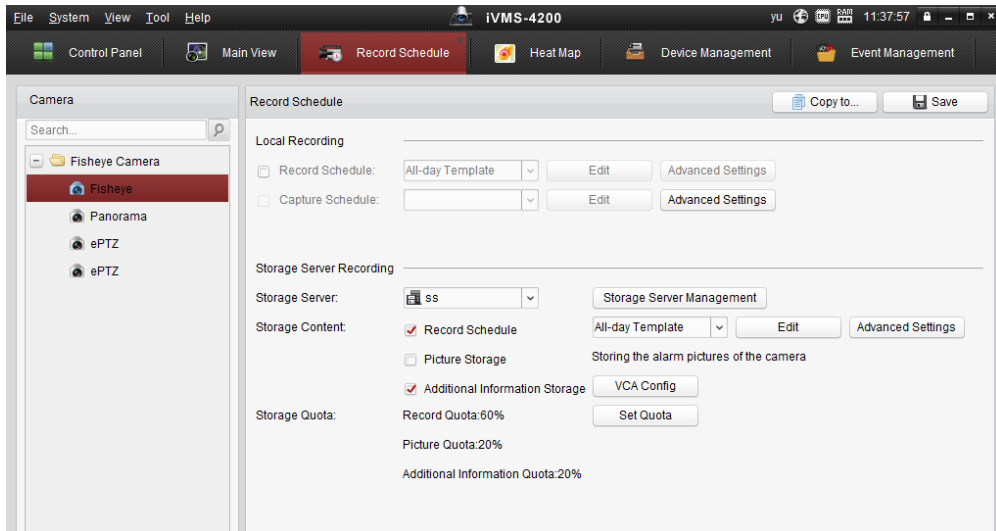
File System View Tool Help
iVMS-4200
yu CPU RAM 11:37:57

Control Panel
Main View
Record Schedule
Heat Map
Device Management
Event Management

Camera
Search...
Fisheye Camera
Fisheye
Panorama
ePTZ
ePTZ

Record Schedule
Copy to...
Save

Local Recording
Record Schedule: All-day Template Edit Advanced Settings
Capture Schedule: Edit Advanced Settings

Storage Server Recording
Storage Server: ss Storage Server Management
Storage Content: Record Schedule All-day Template Edit Advanced Settings
Picture Storage Storing the alarm pictures of the camera
Additional Information Storage VCA Config
Storage Quota: Record Quota:60% Set Quota
Picture Quota:20%
Additional Information Quota:20%